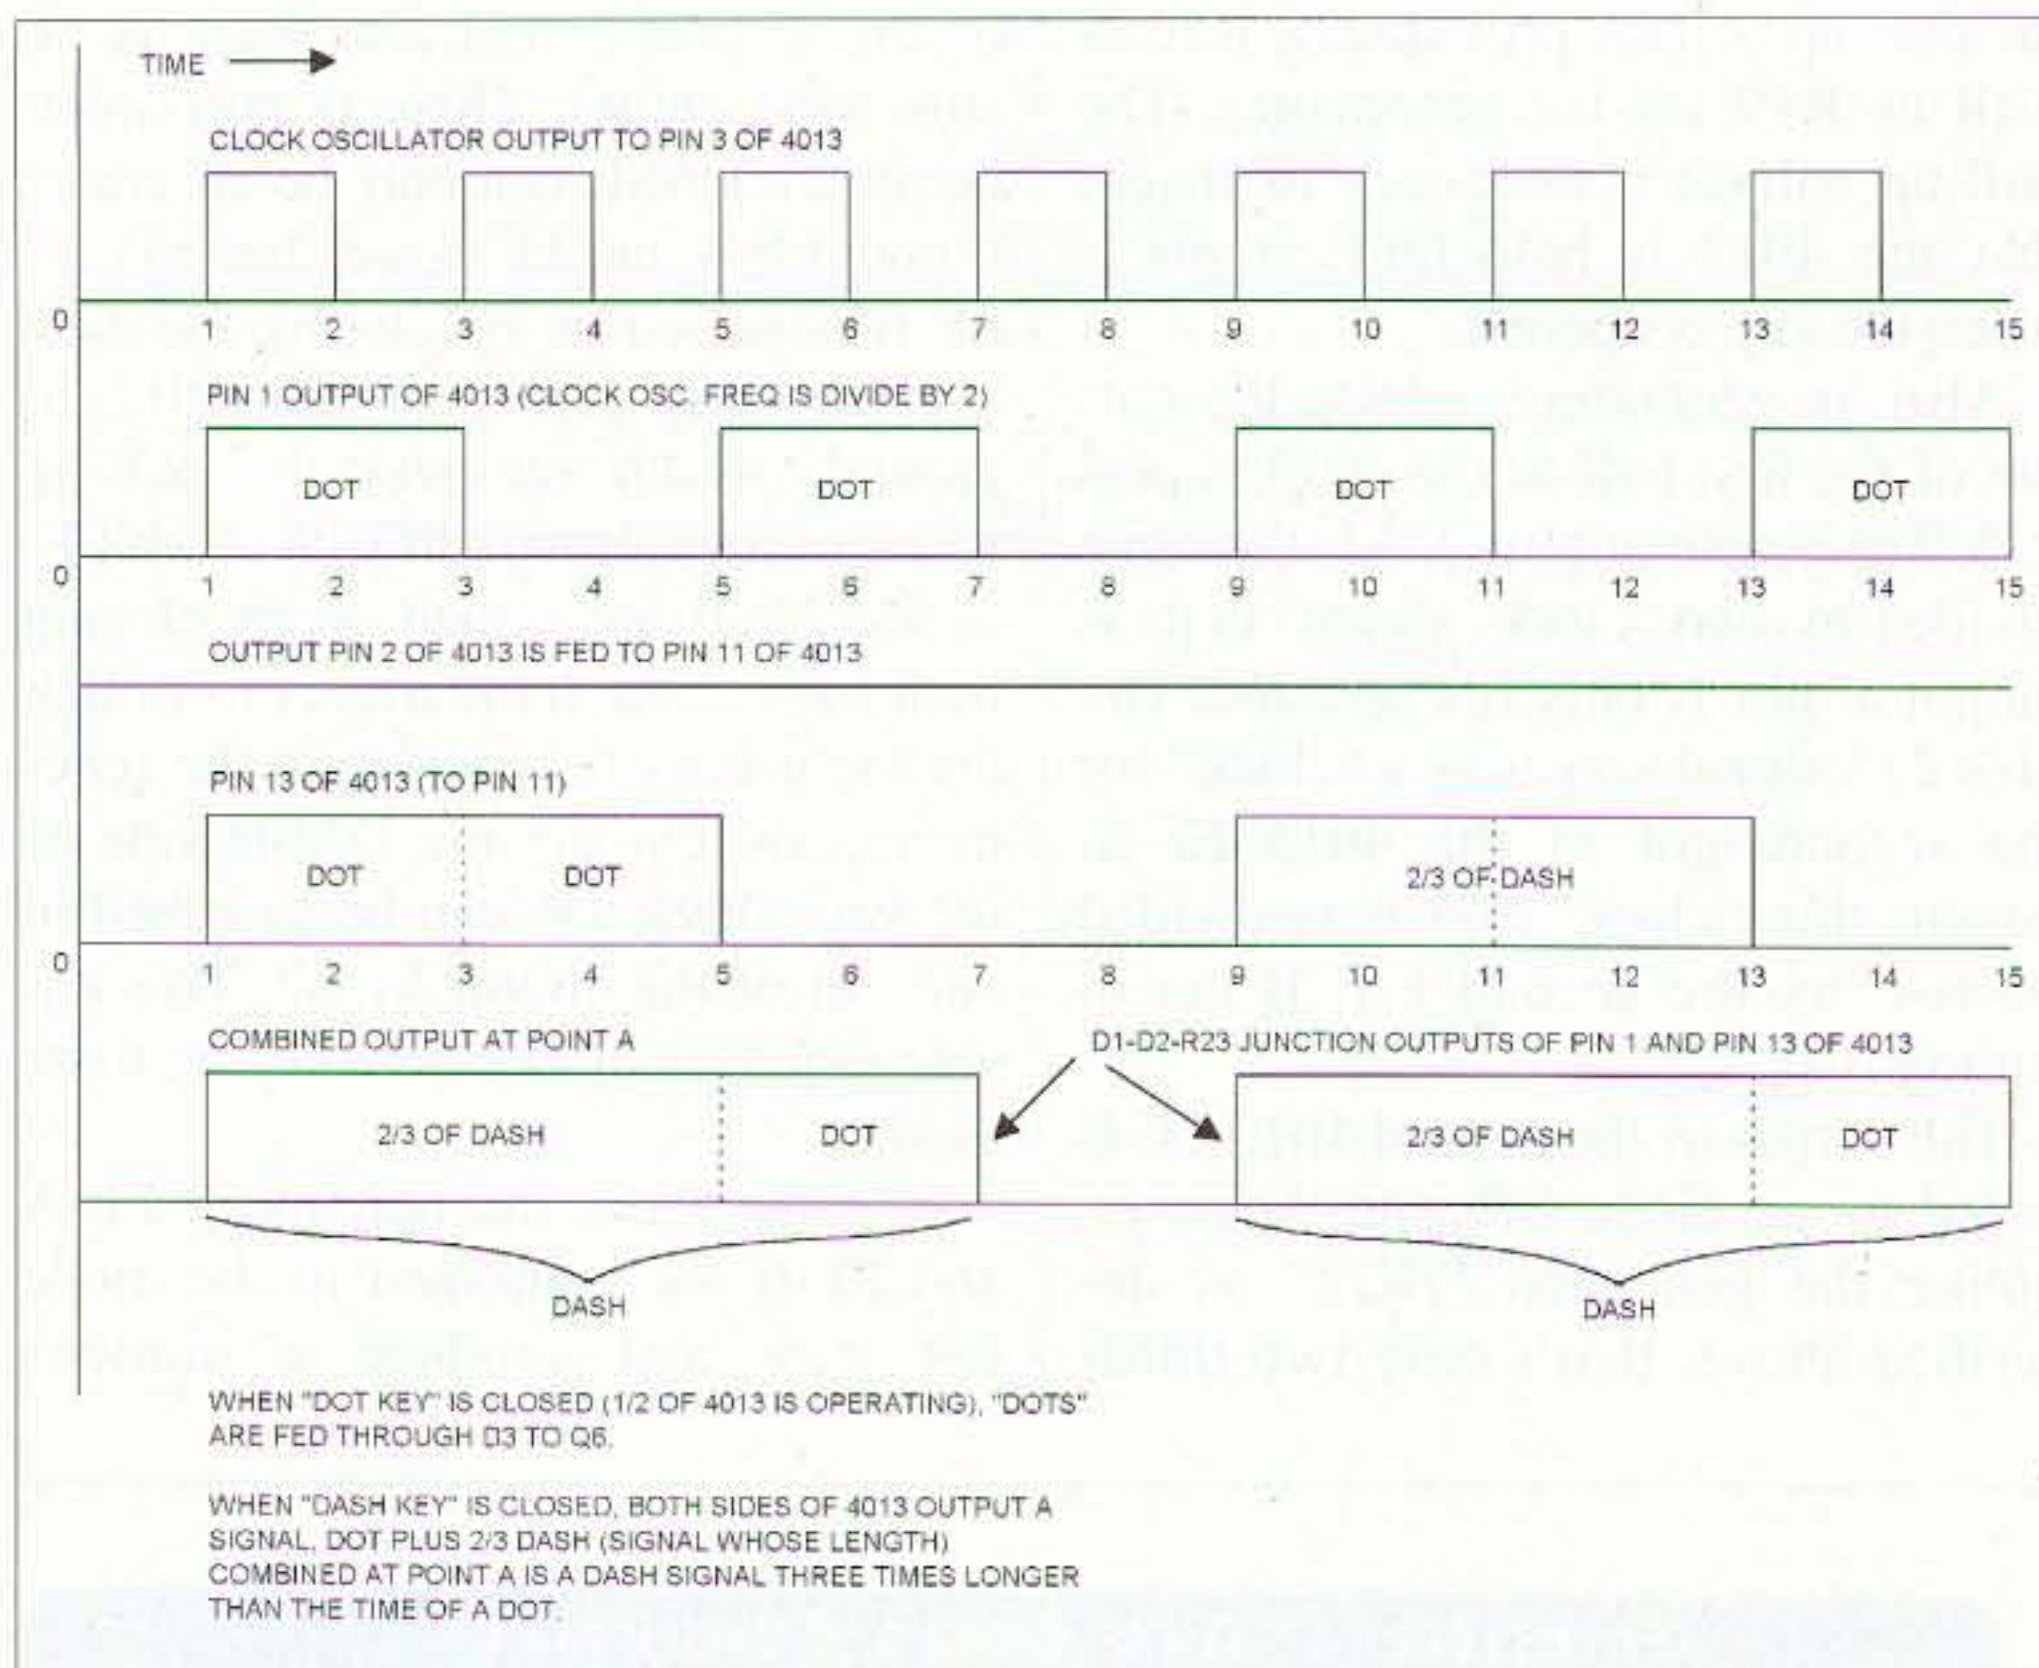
TIME

CLOCK OSCILLATOR OUTPUT TO PIN 3 OF 4013

0 1 2 3 4 5 6 7 8 9 10 11 12 13 14 15

PIN 1 OUTPUT OF 4013 (CLOCK OSC. FREQ IS DIVIDE BY 2)

DOT DOT DOT DOT

0 1 2 3 4 5 6 7 8 9 10 11 12 13 14 15

OUTPUT PIN 2 OF 4013 IS FED TO PIN 11 OF 4013

PIN 13 OF 4013 (TO PIN 11)

DOT DOT 2/3 OF DASH

0 1 2 3 4 5 6 7 8 9 10 11 12 13 14 15

COMBINED OUTPUT AT POINT A

D1-D2-R23 JUNCTION OUTPUTS OF PIN 1 AND PIN 13 OF 4013

2/3 OF DASH DOT 2/3 OF DASH DOT

DASH DASH

WHEN "DOT KEY" IS CLOSED (1/2 OF 4013 IS OPERATING), "DOTS" ARE FED THROUGH D3 TO Q6.

WHEN "DASH KEY" IS CLOSED, BOTH SIDES OF 4013 OUTPUT A SIGNAL, DOT PLUS 2/3 DASH (SIGNAL WHOSE LENGTH) COMBINED AT POINT A IS A DASH SIGNAL THREE TIMES LONGER THAN THE TIME OF A DOT.